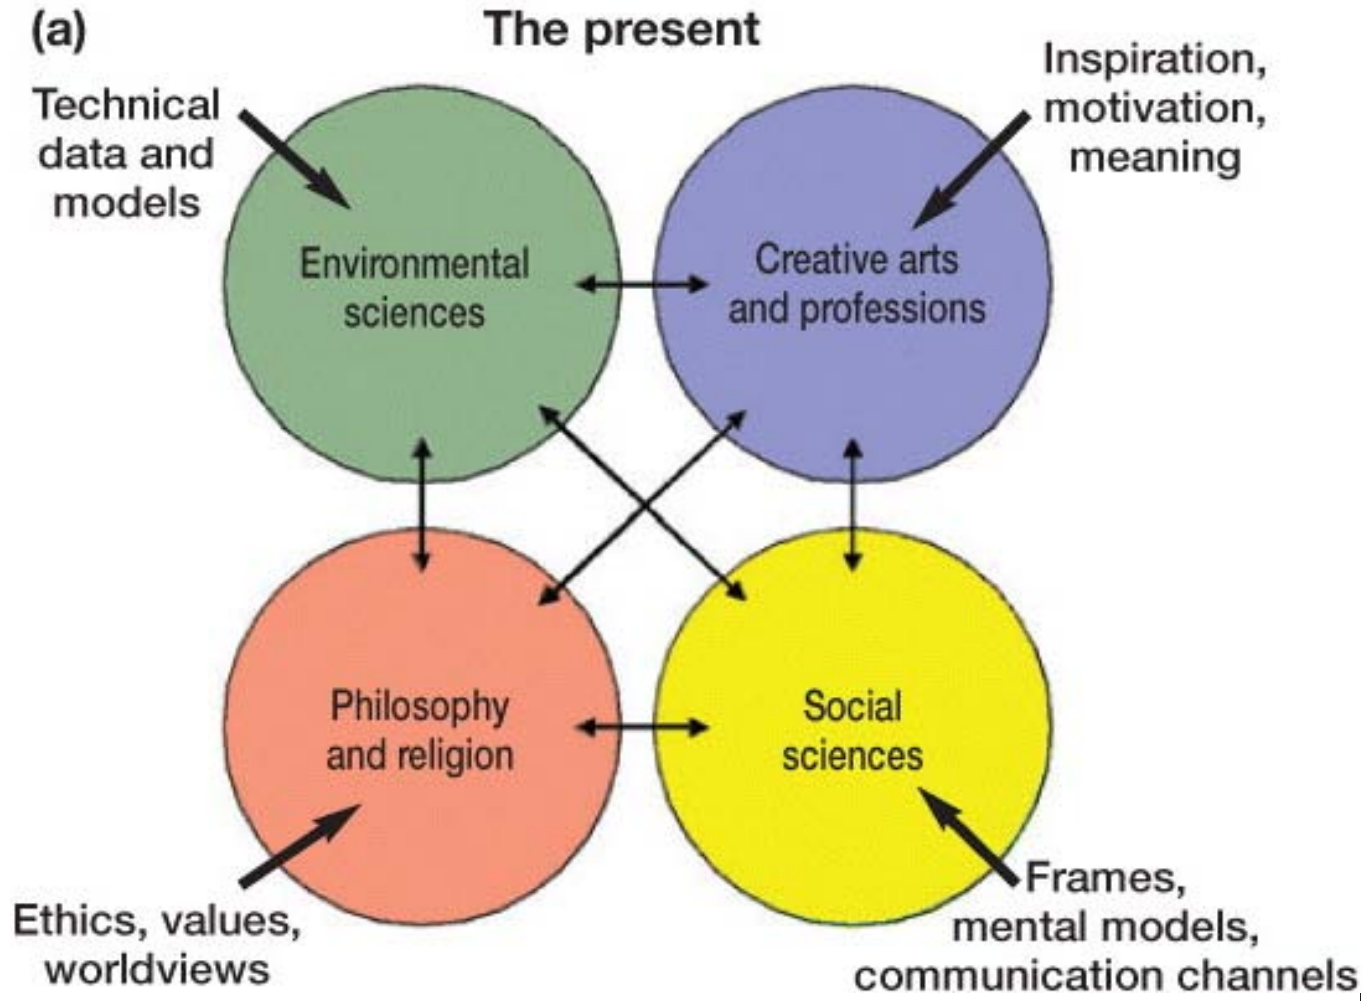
(a)

The present

Technical data and models

Inspiration, motivation, meaning

Environmental sciences

Creative arts and professions

Philosophy and religion

Social sciences

Ethics, values, worldviews

Frames, mental models, communication channels